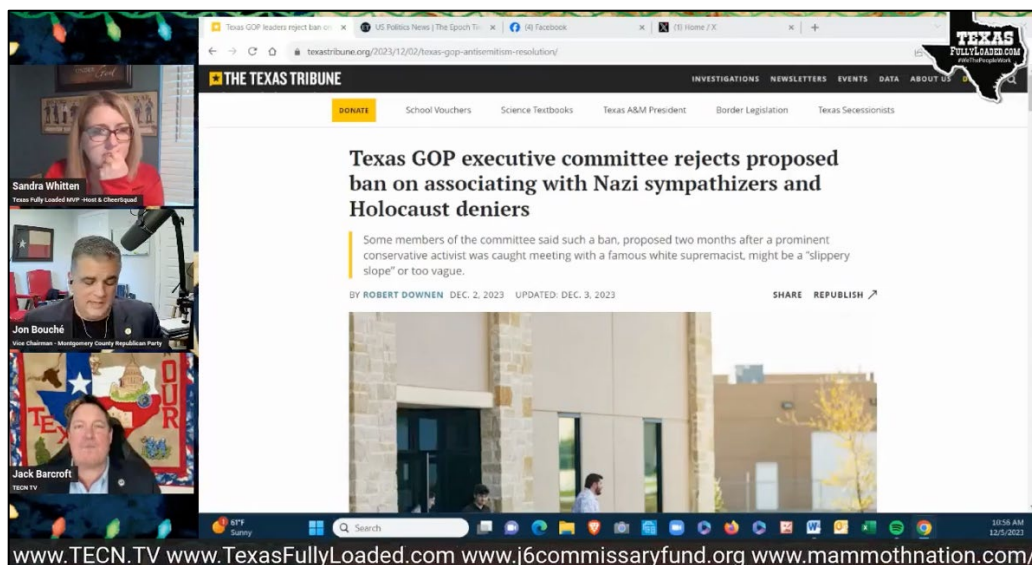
Texas GOP leaders reject ban on
US Politics News | The Epoch Ti
(4) Facebook
(1) Home / X

texastribune.org/2023/12/02/texas-gop-antisemitism-resolution/

TEXAS FULLYLOADED.COM #WeThePeopleWork

THE TEXAS TRIBUNE

INVESTIGATIONS NEWSLETTERS EVENTS DATA ABOUT US

DONATE School Vouchers Science Textbooks Texas A&M President Border Legislation Texas Secessionists

Texas GOP executive committee rejects proposed ban on associating with Nazi sympathizers and Holocaust deniers

Some members of the committee said such a ban, proposed two months after a prominent conservative activist was caught meeting with a famous white supremacist, might be a "slippery slope" or too vague.

BY ROBERT DOWNEN DEC. 2, 2023 UPDATED: DEC. 3, 2023

SHARE REPUBLISH

Sandra Whitten
Texas Fully Loaded MVP -Host & CheerSquad

Jon Bouché
Vice Chairman - Montgomery County Republican Party

Jack Barcroft
TECN TV

61°F Sunny

Search

10:56 AM 12/5/2023

www.TECN.TV www.TexasFullyLoaded.com www.j6commissaryfund.org www.mammothnation.com/